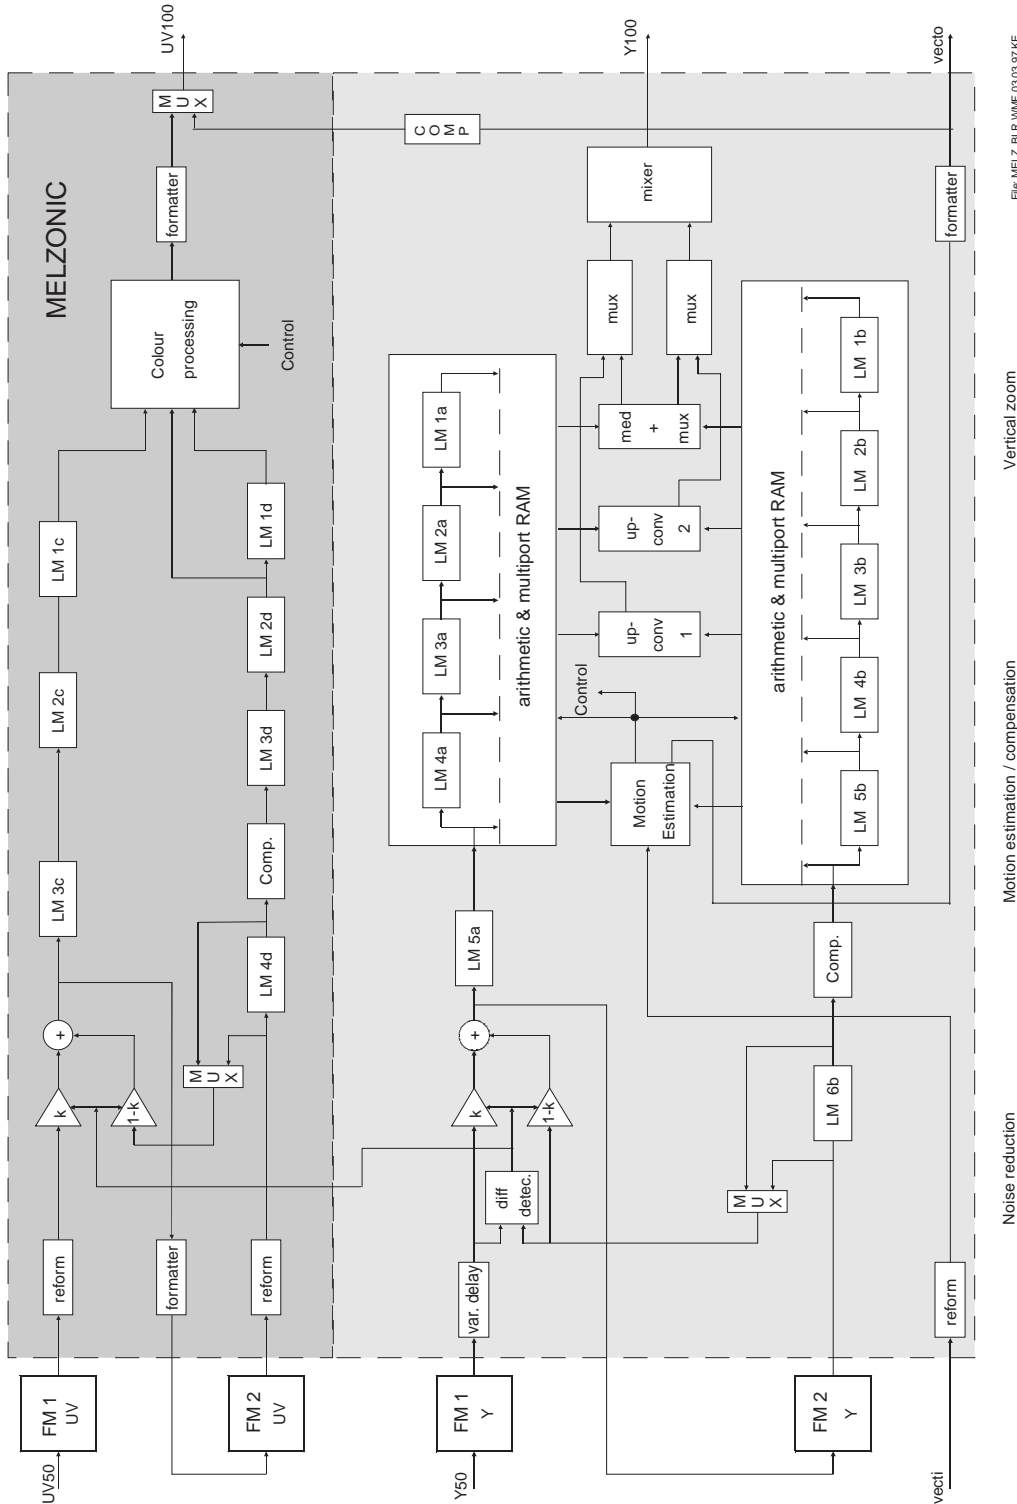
MELZONIC

UV50
FM 1 UV
reform
k
1-k
+
LM 3c
LM 2c
LM 1c
Colour processing
Control
formatter
M U X
UV100

FM 2 UV
reform
formatter
M U X
LM 4d
Comp.
LM 3d
LM 2d
LM 1d

Y50
FM 1 Y
var. delay
diff detec.
k
1-k
+
LM 5a
LM 4a
LM 3a
LM 2a
LM 1a
arithmetic & multiport RAM
Motion Estimation
Control
up-conv 1
up-conv 2
med + mux
mux
mux
mixer
C O M P
Y100

FM 2 Y
M U X
LM 6b
Comp.
LM 5b
LM 4b
LM 3b
LM 2b
LM 1b
arithmetic & multiport RAM

vecti
reform
formatter
vecto

Noise reduction
Motion estimation / compensation
Vertical zoom
File MELZ_BLR.WMF 03.03.97 KF